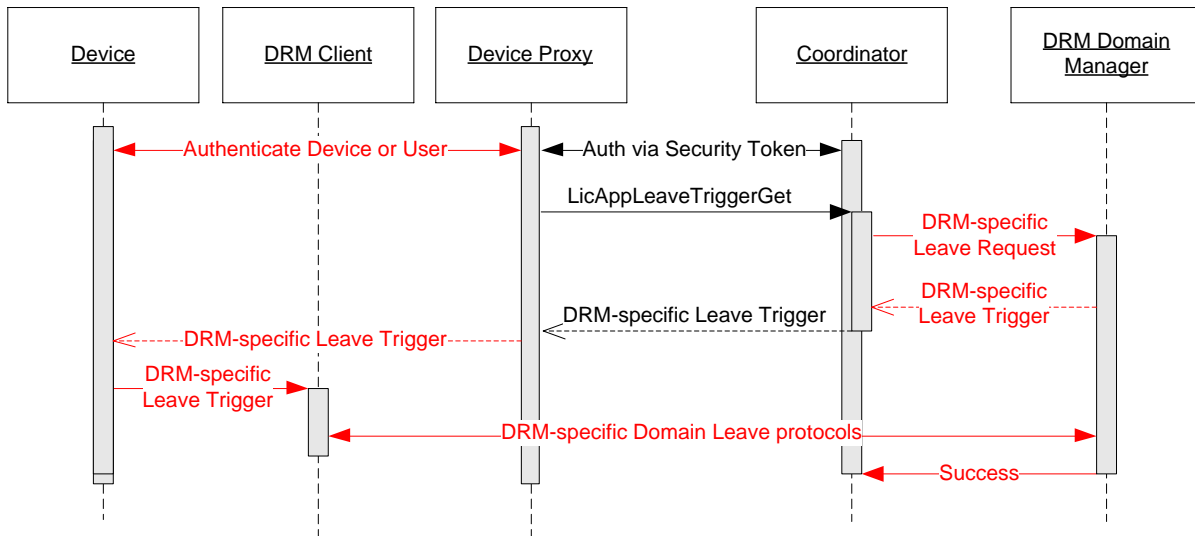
Device

DRM Client

Device Proxy

Coordinator

DRM Domain Manager

Authenticate Device or User

Auth via Security Token

LicAppLeaveTriggerGet

DRM-specific Leave Request

DRM-specific Leave Trigger

DRM-specific Leave Trigger

DRM-specific Leave Trigger

DRM-specific Leave Trigger

DRM-specific Domain Leave protocols

Success